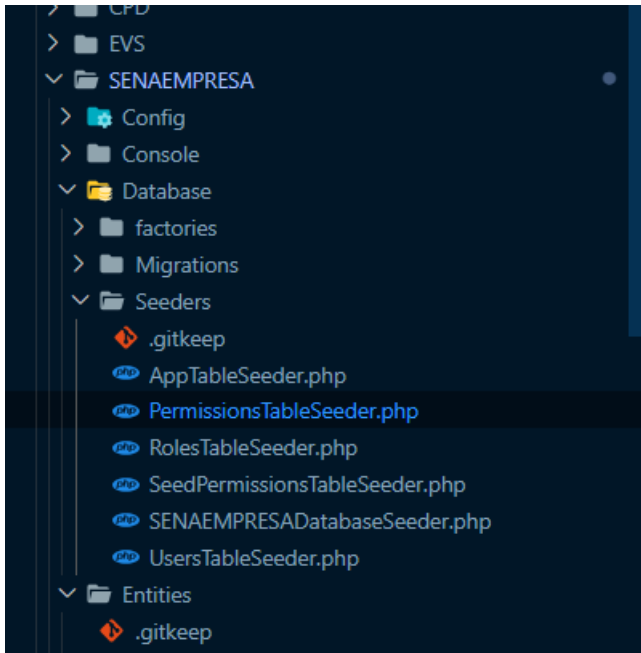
CPD
EVS
SENAEMPRESA
Config
Console
Database
factories
Migrations
Seeders
.gitkeep
AppTableSeeder.php
PermissionsTableSeeder.php
RolesTableSeeder.php
SeedPermissionsTableSeeder.php
SENAEMPRESADatabaseSeeder.php
UsersTableSeeder.php
Entities
.gitkeep